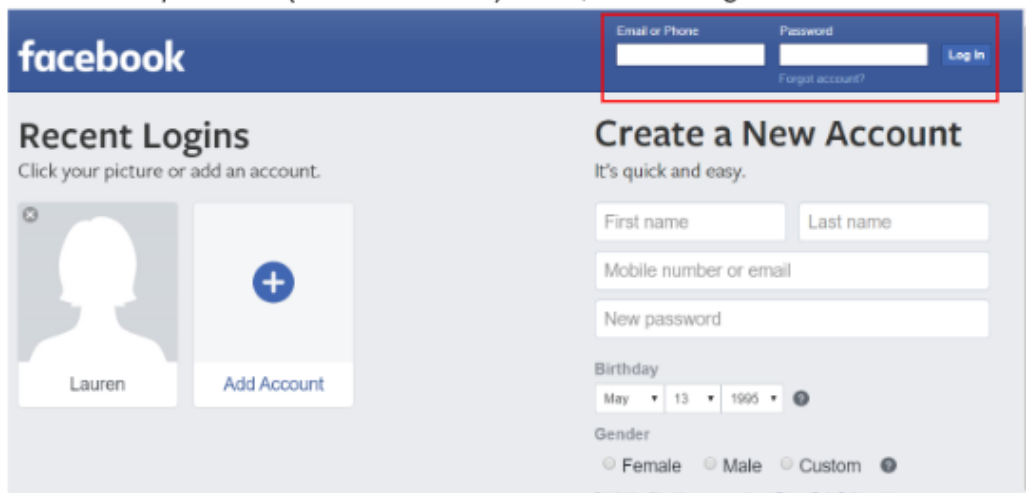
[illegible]

facebook

Email or Phone

Password

Log In

Forgot account?

Recent Logins

Click your picture or add an account.

Lauren

Add Account

Create a New Account

It's quick and easy.

First name

Last name

Mobile number or email

New password

Birthday

May 13 1995

Gender

Female Male Custom

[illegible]